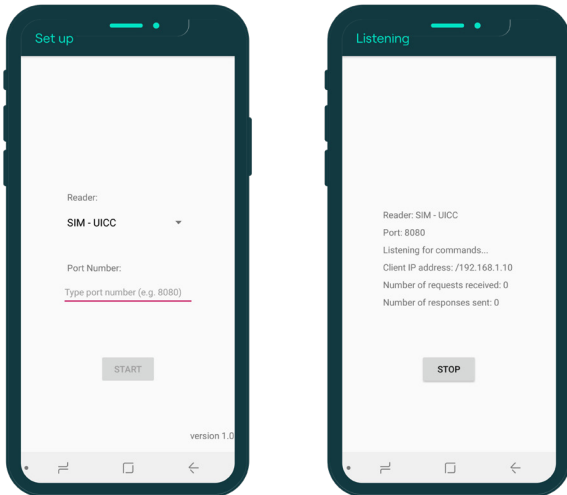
Set up

Reader:

SIM - UICC

Port Number:

Type port number (e.g. 8080)

START

version 1.0

Listening

Reader: SIM - UICC
Port: 8080
Listening for commands...
Client IP address: /192.168.1.10
Number of requests received: 0
Number of responses sent: 0

STOP